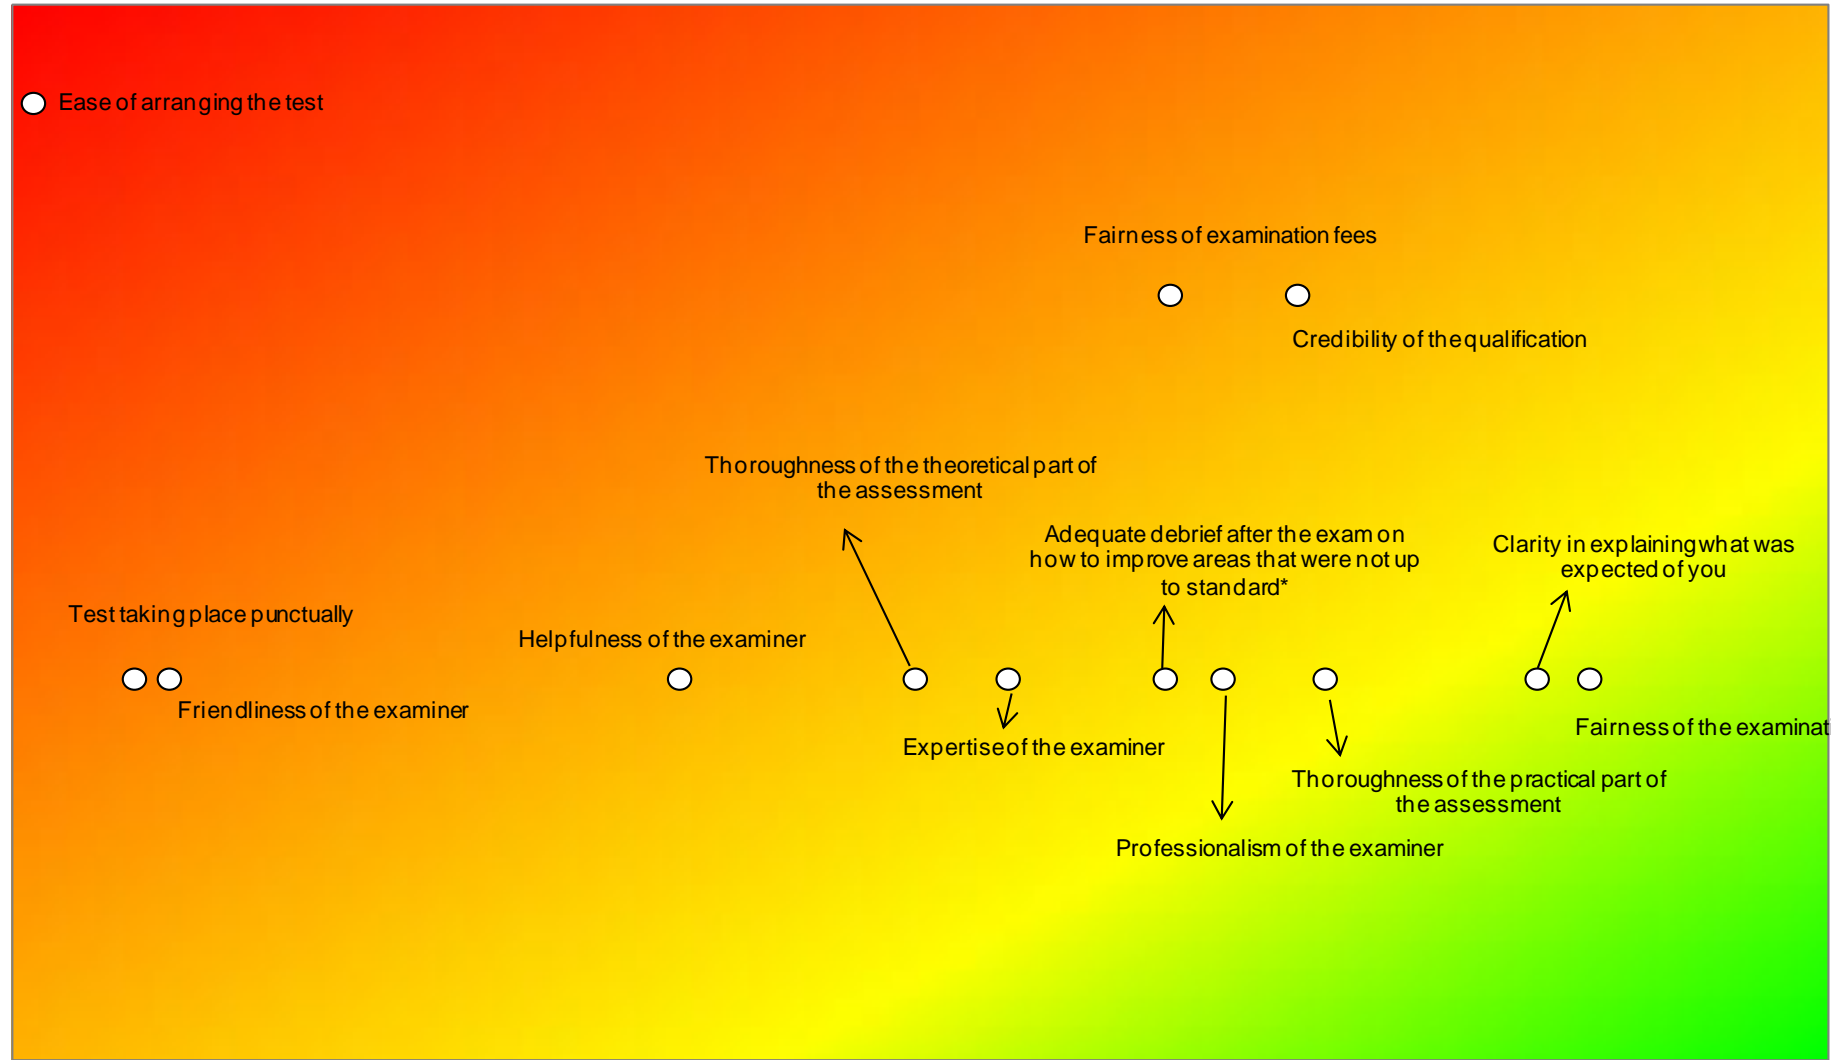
Ease of arranging the test

Fairness of examination fees

Credibility of the qualification

Thoroughness of the theoretical part of the assessment

Adequate debrief after the exam on how to improve areas that were not up to standard*

Clarity in explaining what was expected of you

Test taking place punctually

Helpfulness of the examiner

Friendliness of the examiner

Expertise of the examiner

Fairness of the examinat

Thoroughness of the practical part of the assessment

Professionalism of the examiner